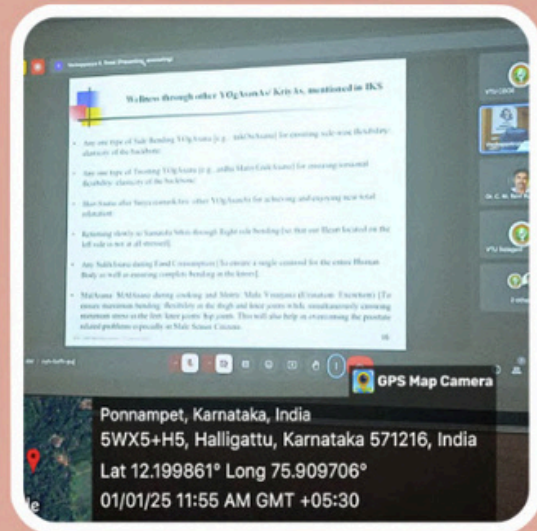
Wellness through other YōgĀsana's/ Kriy.As. mentioned in IKS

Any one type of Side Bending YōgĀsana [e.g., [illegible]] for ensuring side-wise flexibility/ elasticity of the backbone.

Any one type of Twisting YōgĀsana [e.g., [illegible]] for ensuring torsional flexibility/ elasticity of the backbone.

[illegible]

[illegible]

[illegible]

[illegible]

VTU CEOK

VTU Belagavi

GPS Map Camera

Ponnampet, Karnataka, India
5WX5+H5, Halligattu, Karnataka 571216, India
Lat 12.199861° Long 75.909706°
01/01/25 11:55 AM GMT +05:30